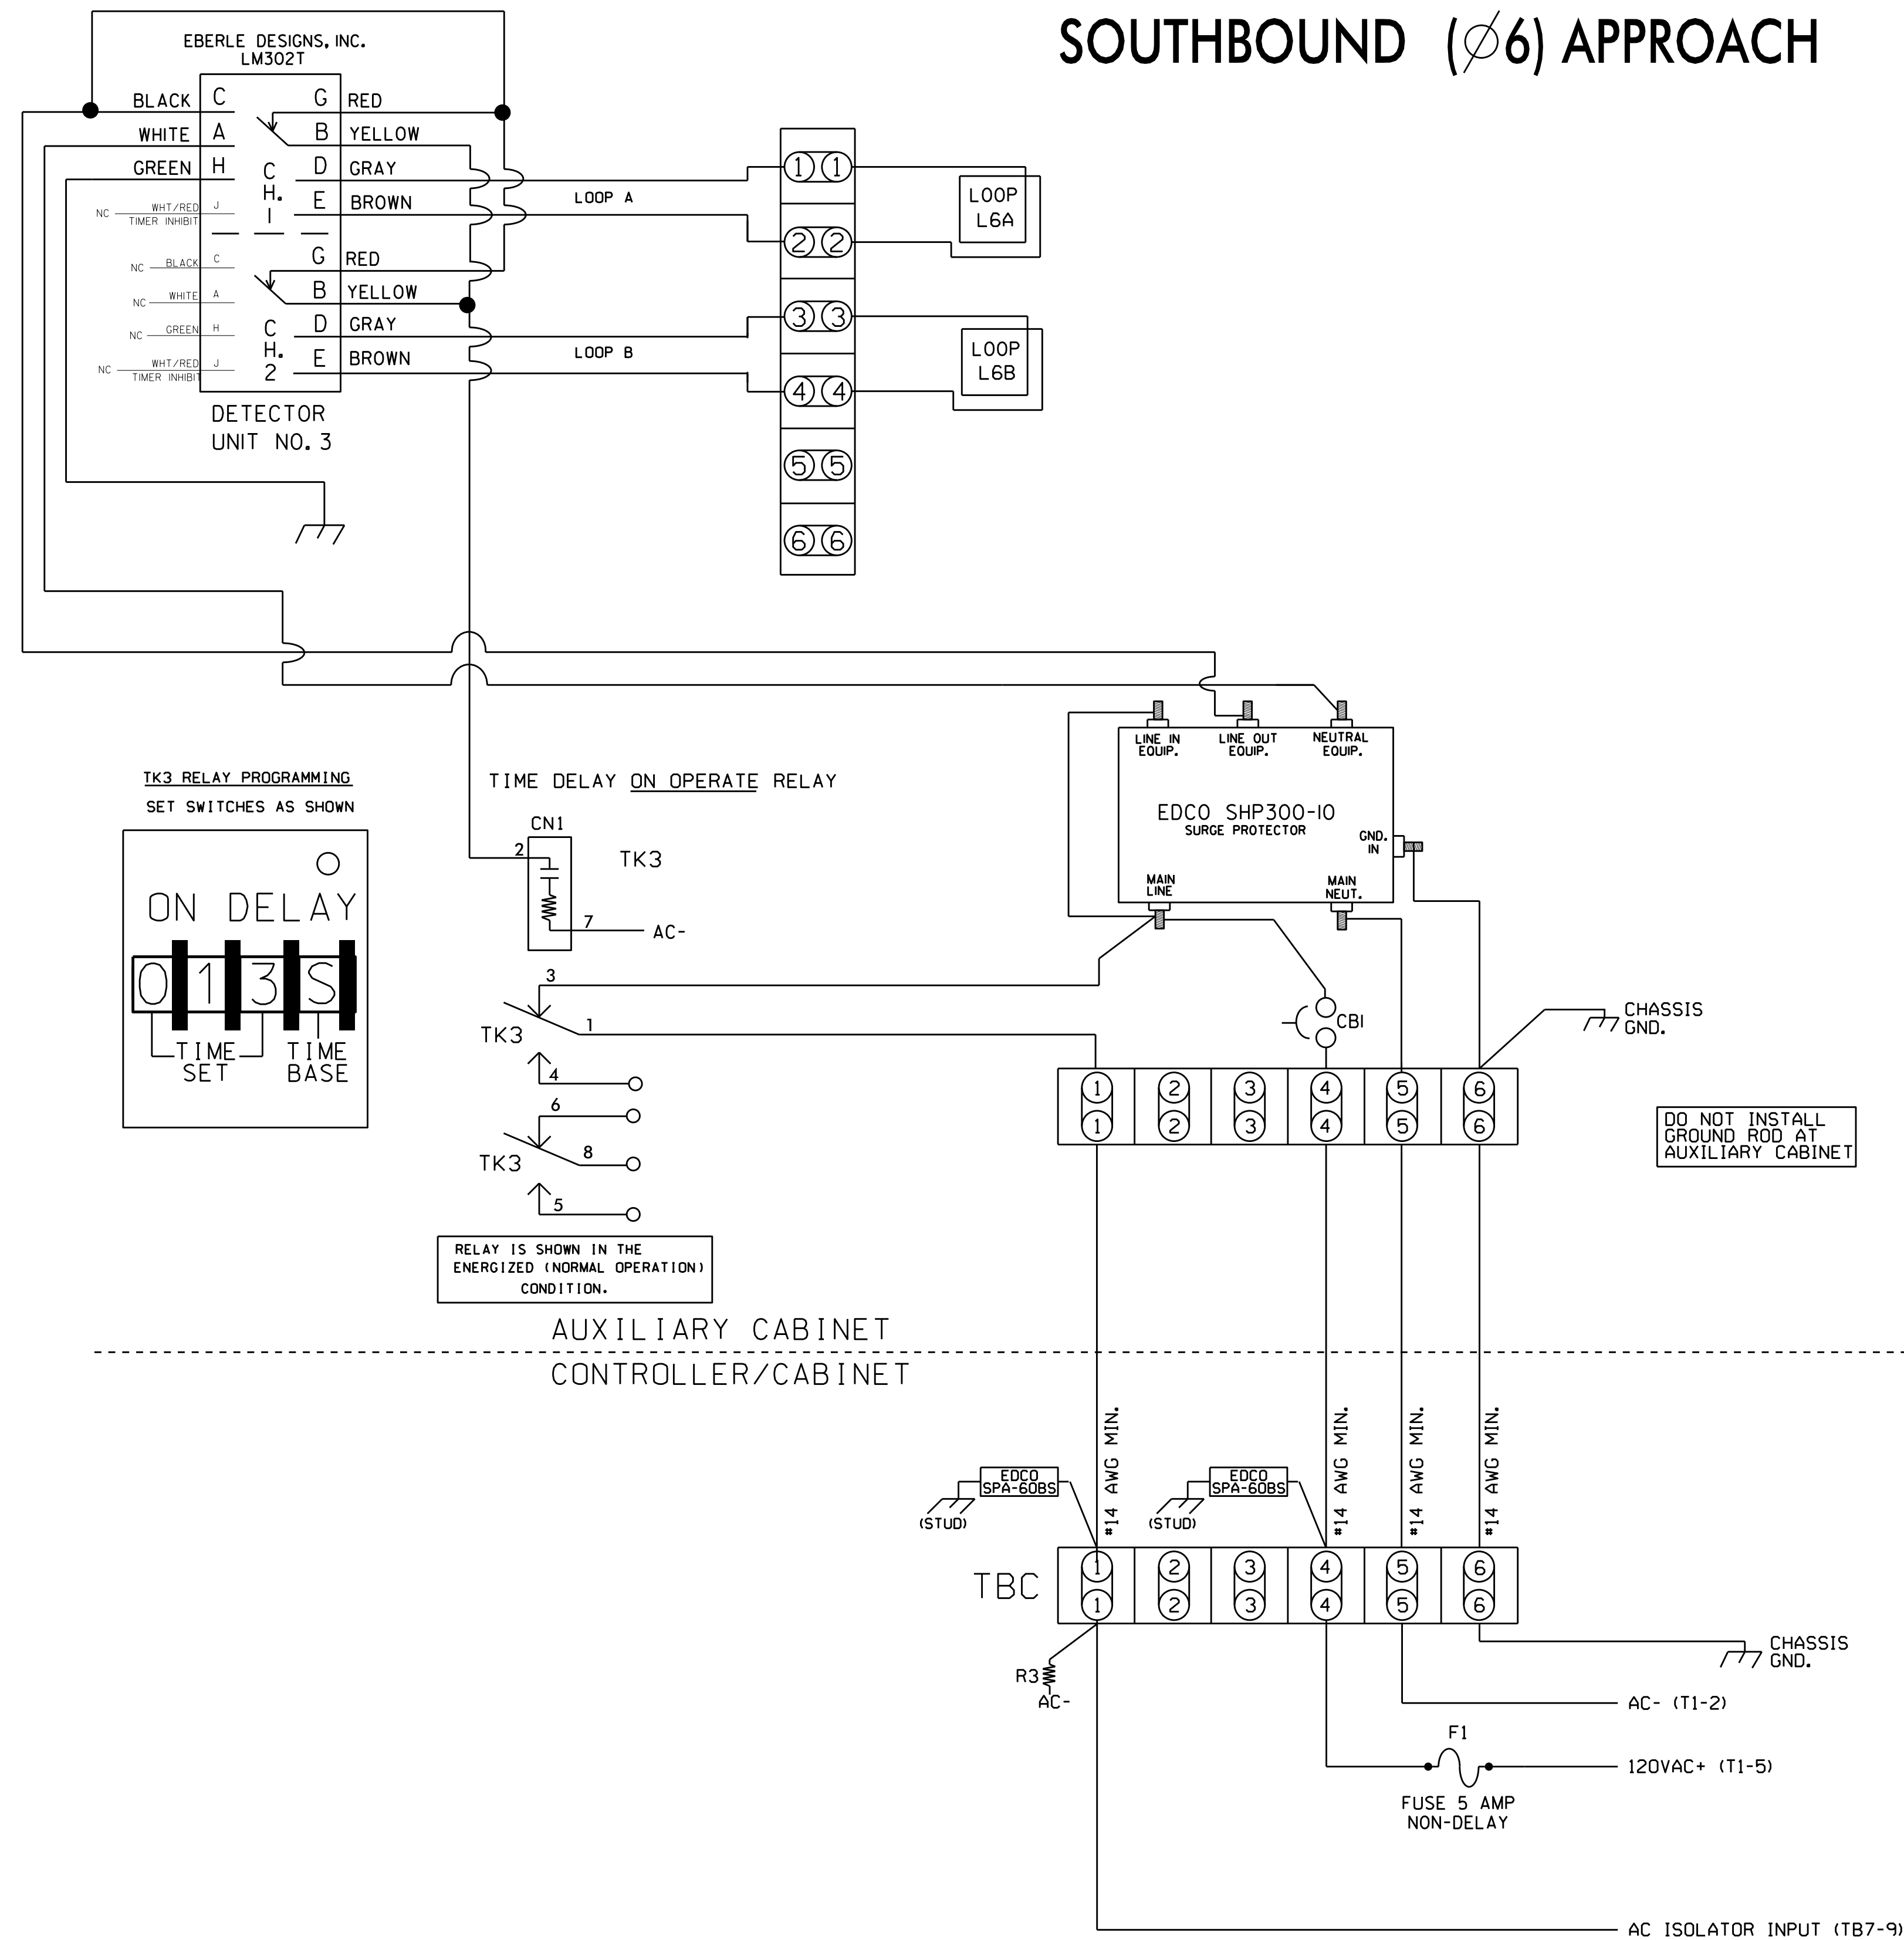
SOUTHBOUND (∅6) APPROACH

EBERLE DESIGNS, INC.
LM302T

BLACK C G RED
WHITE A B YELLOW
GREEN H D GRAY
E BROWN
CH. I
NC WHT/RED TIMER INHIBIT J
NC BLACK C G RED
NC WHITE A B YELLOW
NC GREEN H D GRAY
NC WHT/RED TIMER INHIBIT J E BROWN
CH. 2

DETECTOR
UNIT NO. 3

LOOP A
LOOP B

① ①
② ②
③ ③
④ ④
⑤ ⑤
⑥ ⑥

LOOP
L6A

LOOP
L6B

LINE IN EQUIP.
LINE OUT EQUIP.
NEUTRAL EQUIP.
EDCO SHP300-10
SURGE PROTECTOR
GND. IN
MAIN LINE
MAIN NEUT.

TK3 RELAY PROGRAMMING
SET SWITCHES AS SHOWN

ON DELAY
0 1 3 S
TIME SET
TIME BASE

TIME DELAY ON OPERATE RELAY
CN1
2
TK3
7
AC-

3
1
TK3
4
6
TK3
8
5

RELAY IS SHOWN IN THE ENERGIZED (NORMAL OPERATION) CONDITION.

CBI

CHASSIS GND.

1 1
2 2
3 3
4 4
5 5
6 6

DO NOT INSTALL GROUND ROD AT AUXILIARY CABINET

AUXILIARY CABINET
CONTROLLER/CABINET

#14 AWG MIN.
#14 AWG MIN.
#14 AWG MIN.
#14 AWG MIN.

EDCO SPA-60BS
(STUD)
EDCO SPA-60BS
(STUD)

TBC
1 1
2 2
3 3
4 4
5 5
6 6

CHASSIS GND.

R3
AC-

AC- (T1-2)

F1
120VAC+ (T1-5)
FUSE 5 AMP
NON-DELAY

AC ISOLATOR INPUT (TB7-9)